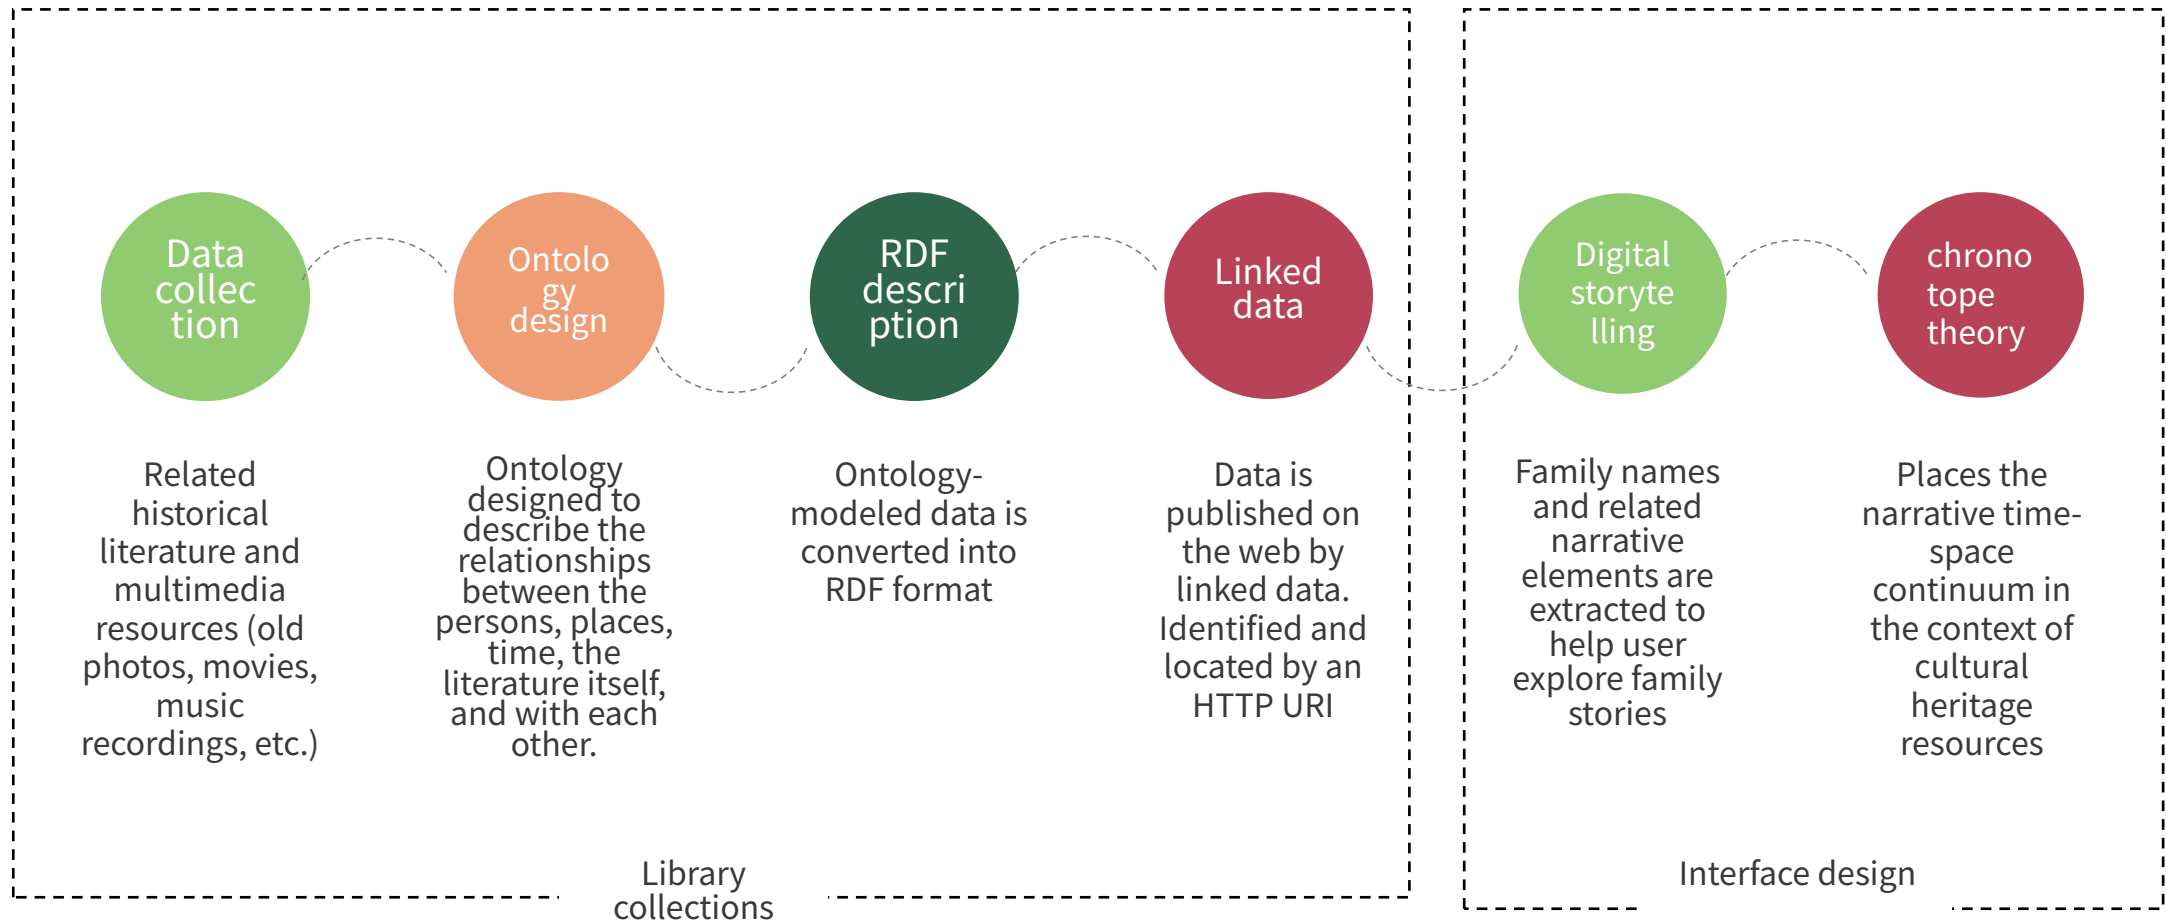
Data collec tion

Ontolo gy design

RDF descri ption

Linked data

Digital storyte lling

chrono tope theory

Related historical literature and multimedia resources (old photos, movies, music recordings, etc.)

Ontology designed to describe the relationships between the persons, places, time, the literature itself, and with each other.

Ontology-modeled data is converted into RDF format

Data is published on the web by linked data. Identified and located by an HTTP URI

Family names and related narrative elements are extracted to help user explore family stories

Places the narrative time-space continuum in the context of cultural heritage resources

Library collections

Interface design